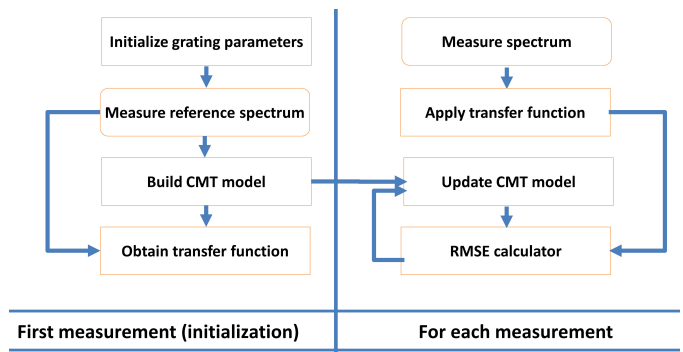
Initialize grating parameters

Measure reference spectrum

Build CMT model

Obtain transfer function

Measure spectrum

Apply transfer function

Update CMT model

RMSE calculator

First measurement (initialization)

For each measurement